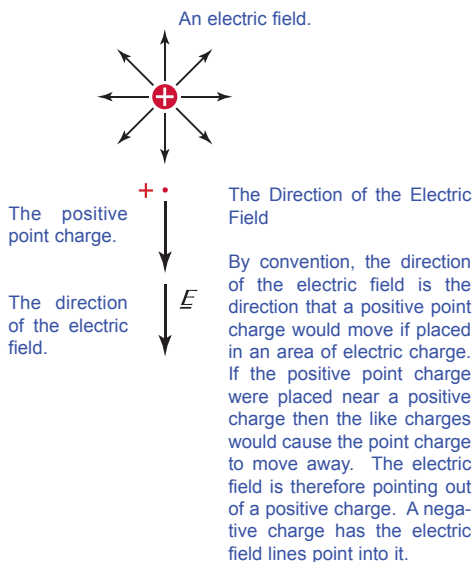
An electric field.

+

The positive point charge.

The direction of the electric field.

$\underline{E}$

The Direction of the Electric Field

By convention, the direction of the electric field is the direction that a positive point charge would move if placed in an area of electric charge. If the positive point charge were placed near a positive charge then the like charges would cause the point charge to move away. The electric field is therefore pointing out of a positive charge. A negative charge has the electric field lines point into it.